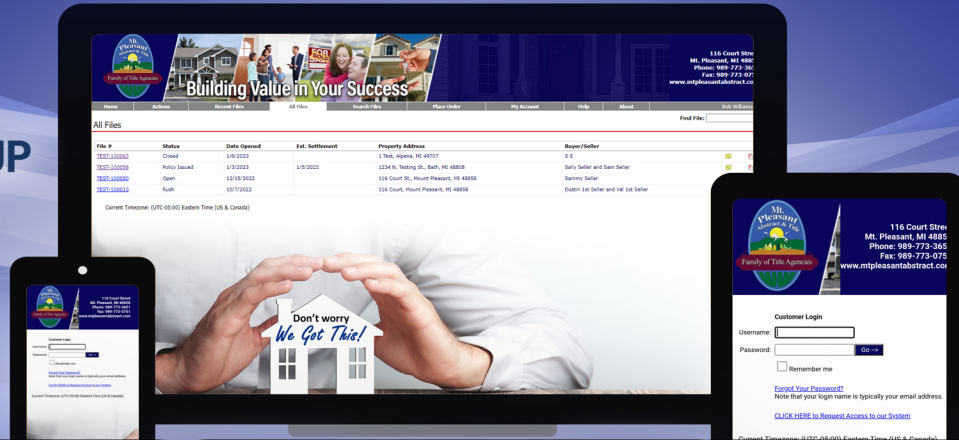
UP

Mt. Pleasant Abstract & Title
Family of Title Agencies

Building Value in Your Success

116 Court Stre
Mt. Pleasant, MI 4885
Phone: 989-773-365
Fax: 989-773-075
www.mtpleasantabstract.co

Home | Actions | Recent Files | All Files | Search Files | Place Order | My Account | Help | About | Bob Williams

Find File:

All Files

| File # | Status | Date Opened | Est. Settlement | Property Address | Buyer/Seller |
|---|---|---|---|---|---|
| TEST-100063 | Closed | 1/6/2023 | | 1 Test, Alpena, MI 49707 | S S |
| TEST-100058 | Policy Issued | 1/3/2023 | 1/5/2023 | 1234 N. Testing St., Bath, MI 48808 | Sally Seller and Sam Seller |
| TEST-100050 | Open | 12/15/2022 | | 116 Court St., Mount Pleasant, MI 48858 | Sammy Seller |
| TEST-100013 | Rush | 10/7/2022 | | 116 Court, Mount Pleasant, MI 48858 | Dustin 1st Seller and Val 1st Seller |

Current Timezone: (UTC-05:00) Eastern Time (US & Canada)

Don't worry
We Got This!

Mt. Pleasant Abstract & Title
Family of Title Agencies

116 Court Stre
Mt. Pleasant, MI 4885
Phone: 989-773-365
Fax: 989-773-075
www.mtpleasantabstract.com

Customer Login
Username:
Password: Go -->
Remember me
Forgot Your Password?
Note that your login name is typically your email address.
CLICK HERE to Request Access to our System
Current Timezone: (UTC-05:00) Eastern Time (US & Canada)

116 Court Street
Mt. Pleasant, MI 48858
Phone: 989-773-3651
Fax: 989-773-0751
www.mtpleasantabstract.com

Customer Login
Username:
Password: Go ->
Remember me
Forgot Your Password?
Note that your login name is typically your email address.
CLICK HERE to Request Access to our System
Current Timezone: (UTC-05:00) Eastern Time (US & Canada)